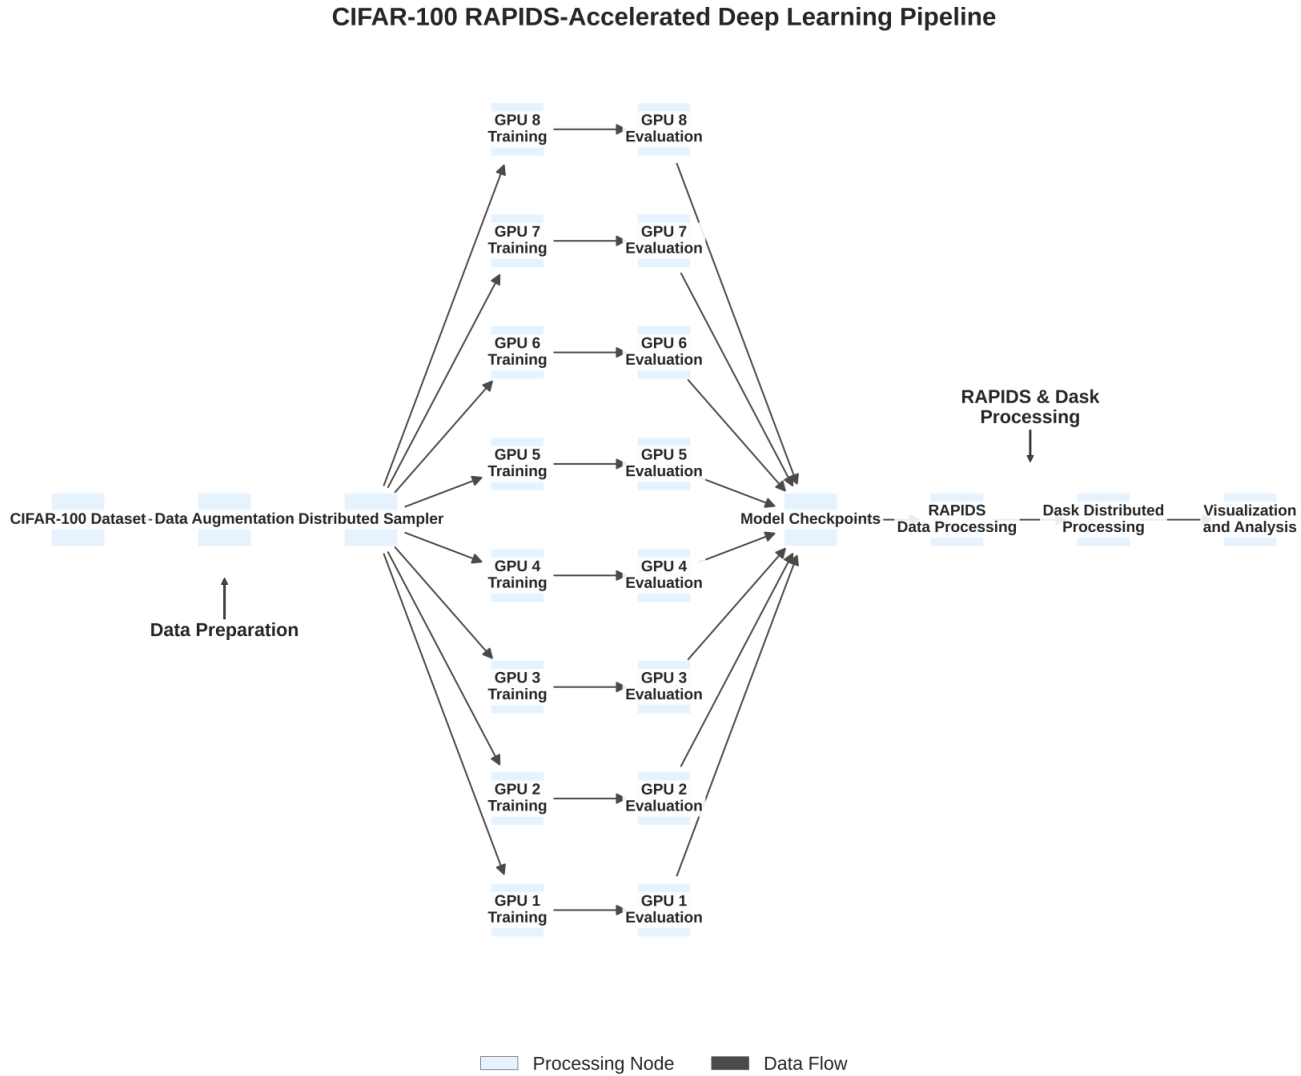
CIFAR-100 RAPIDS-Accelerated Deep Learning Pipeline

GPU 8 Training

GPU 8 Evaluation

GPU 7 Training

GPU 7 Evaluation

GPU 6 Training

GPU 6 Evaluation

GPU 5 Training

GPU 5 Evaluation

CIFAR-100 Dataset

Data Augmentation

Distributed Sampler

Model Checkpoints

RAPIDS Data Processing

Dask Distributed Processing

Visualization and Analysis

RAPIDS & Dask Processing

GPU 4 Training

GPU 4 Evaluation

Data Preparation

GPU 3 Training

GPU 3 Evaluation

GPU 2 Training

GPU 2 Evaluation

GPU 1 Training

GPU 1 Evaluation

Processing Node

Data Flow